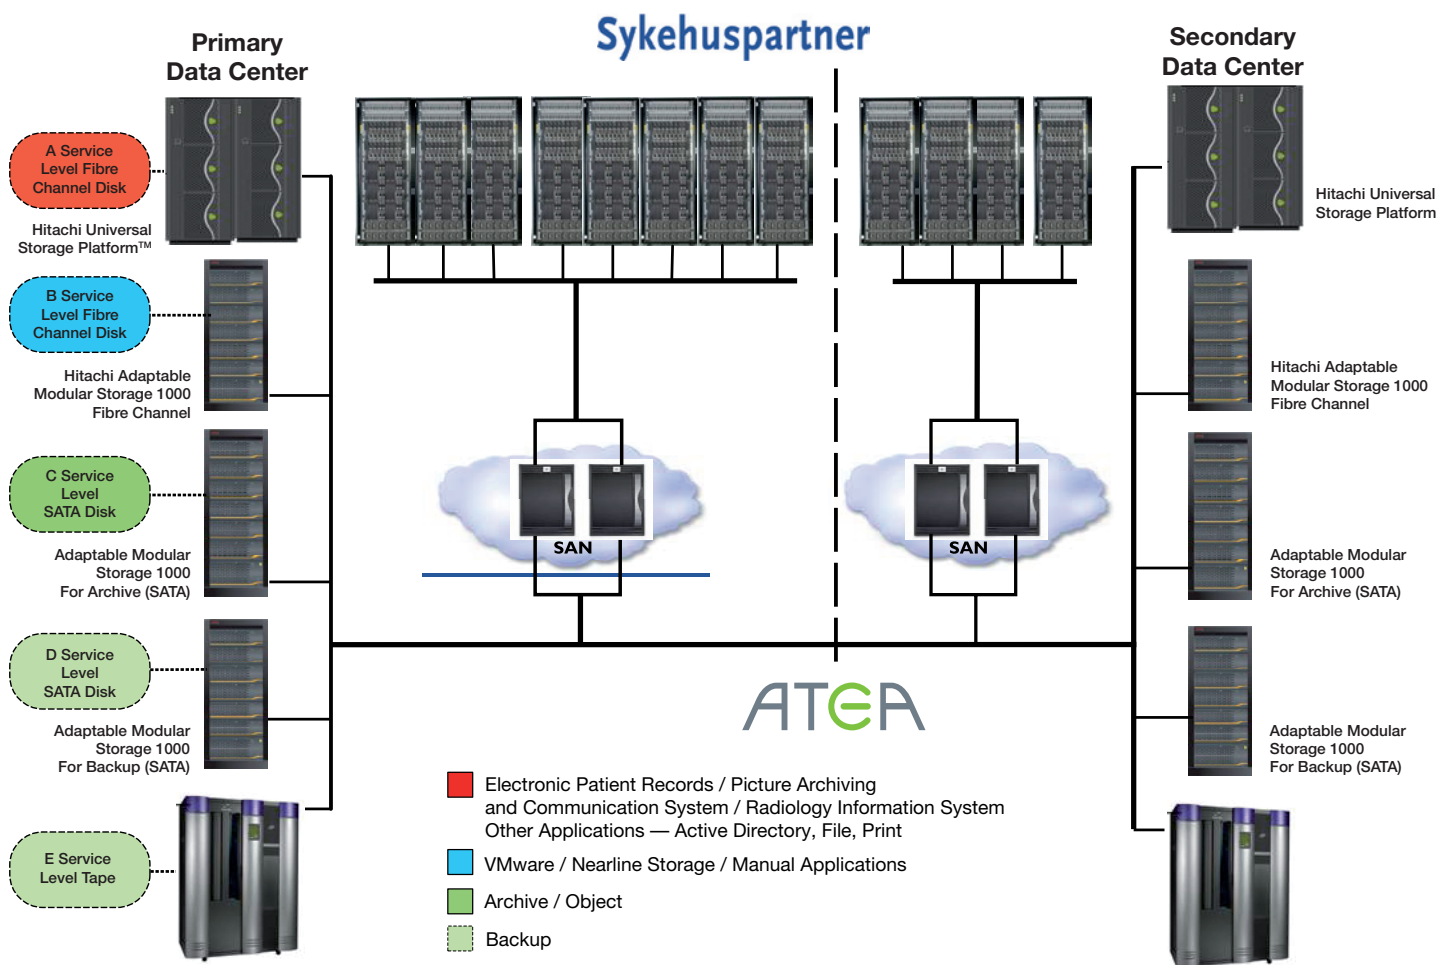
Primary Data Center

Sykehuspartner

Secondary Data Center

A Service Level Fibre Channel Disk

Hitachi Universal Storage Platform™

B Service Level Fibre Channel Disk

Hitachi Adaptable Modular Storage 1000 Fibre Channel

C Service Level SATA Disk

Adaptable Modular Storage 1000 For Archive (SATA)

D Service Level SATA Disk

Adaptable Modular Storage 1000 For Backup (SATA)

E Service Level Tape

SAN

SAN

Hitachi Universal Storage Platform

Hitachi Adaptable Modular Storage 1000 Fibre Channel

Adaptable Modular Storage 1000 For Archive (SATA)

Adaptable Modular Storage 1000 For Backup (SATA)

ATEA

Electronic Patient Records / Picture Archiving and Communication System / Radiology Information System Other Applications — Active Directory, File, Print

VMware / Nearline Storage / Manual Applications

Archive / Object

Backup